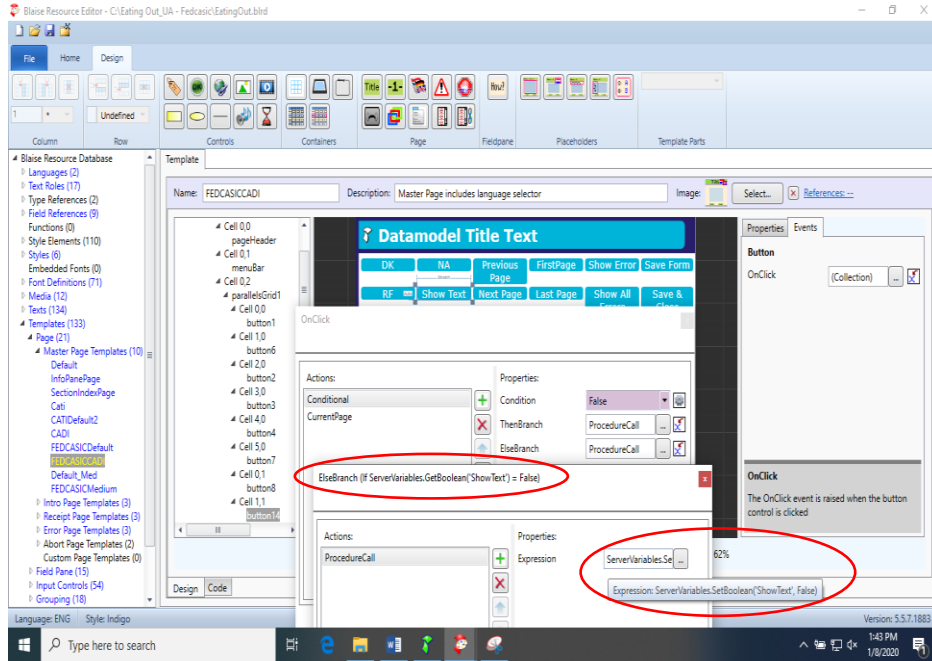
Blaise Resource Editor - C:\Eating Out_UA - Fedcasic\EatingOut.blrd

File Home Design

Undefined

Column Row Controls Containers Page Fieldpane Placeholders Template Parts

Title -1- New?

Blaise Resource Database
Languages (2)
Text Roles (17)
Type References (2)
Field References (9)
Functions (0)
Style Elements (110)
Styles (6)
Embedded Fonts (0)
Font Definitions (71)
Media (12)
Texts (134)
Templates (133)
Page (21)
Master Page Templates (10)
Default
InfoPanePage
SectionIndexPage
Cati
CATIDefault2
CADI
FEDCASICDefault
FEDCASICCADI
Default_Med
FEDCASICMedium
Intro Page Templates (3)
Receipt Page Templates (3)
Error Page Templates (3)
Abort Page Templates (2)
Custom Page Templates (0)
Field Pane (15)
Input Controls (54)
Grouping (18)

Template

Name: FEDCASICCADI Description: Master Page includes language selector Image: Select... References: --

Cell 0,0
pageHeader
Cell 0,1
menuBar
Cell 0,2
parallelsGrid1
Cell 0,0
button1
Cell 1,0
button6
Cell 2,0
button2
Cell 3,0
button3
Cell 4,0
button4
Cell 5,0
button7
Cell 0,1
button8
Cell 1,1
button14

Datamodel Title Text
DK NA Previous Page FirstPage Show Error Save Form
RF Show Text Next Page Last Page Show All Errors Save & Close

OnClick

Actions:
Conditional
CurrentPage

Properties:
Condition False
ThenBranch ProcedureCall
ElseBranch ProcedureCall

ElseBranch (If ServerVariables.GetBoolean('ShowText') = False)

Actions:
ProcedureCall

Properties:
Expression ServerVariables.Se

Expression: ServerVariables.SetBoolean('ShowText', False)

62%

Design Code

Properties Events

Button
OnClick (Collection)

OnClick
The OnClick event is raised when the button control is clicked

Language: ENG Style: Indigo Version: 5.5.7.1883

Type here to search

1:43 PM
1/8/2020